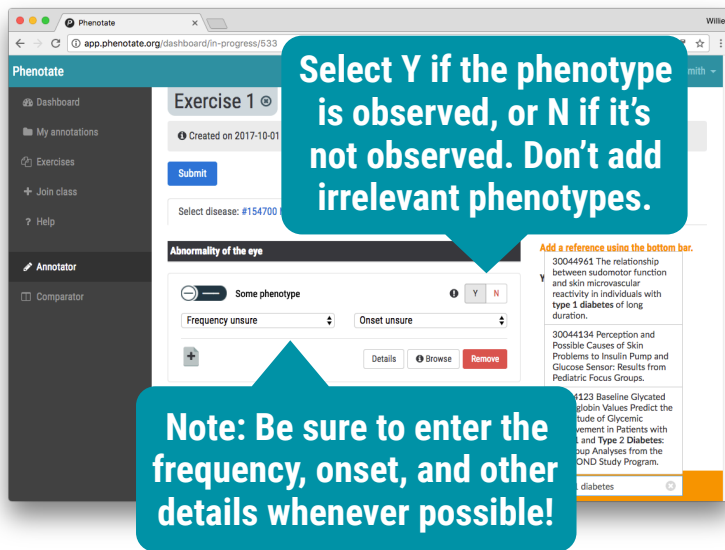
Phenotate

Willie

app.phenotate.org/dashboard/in-progress/533

Phenotate

smith

Dashboard

My annotations

Exercises

Join class

Help

Annotator

Comparator

Exercise 1

Created on 2017-10-01

Submit

Select disease: #154700

Abnormality of the eye

Some phenotype

Y N

Frequency unsure

Onset unsure

Details

Browse

Remove

Add a reference using the bottom bar.

30044961 The relationship between sudomotor function and skin microvascular reactivity in individuals with type 1 diabetes of long duration.

30044134 Perception and Possible Causes of Skin Problems to Insulin Pump and Glucose Sensor: Results from Pediatric Focus Groups.

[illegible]4123 Baseline Glycated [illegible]globin Values Predict the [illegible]tude of Glycemic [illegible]vement in Patients with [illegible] and Type 2 Diabetes: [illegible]oup Analyses from the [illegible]OND Study Program.

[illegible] diabetes

Select Y if the phenotype is observed, or N if it's not observed. Don't add irrelevant phenotypes.

Note: Be sure to enter the frequency, onset, and other details whenever possible!